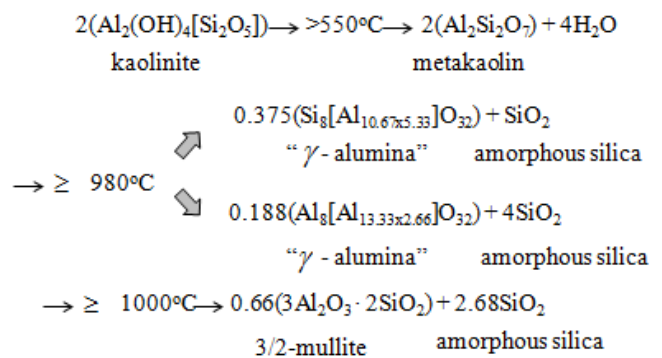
$2(Al_2(OH)_4[Si_2O_5]) \longrightarrow >550°C \longrightarrow 2(Al_2Si_2O_7) + 4H_2O$

kaolinite metakaolin

$0.375(Si_8[Al_{10.67x5.33}]O_{32}) + SiO_2$

" $\gamma$ - alumina" amorphous silica

$\longrightarrow \geq$ 980°C

$0.188(Al_8[Al_{13.33x2.66}]O_{32}) + 4SiO_2$

" $\gamma$ - alumina" amorphous silica

$\longrightarrow \geq$ 1000°C $\longrightarrow 0.66(3Al_2O_3 \cdot 2SiO_2) + 2.68SiO_2$

3/2-mullite amorphous silica